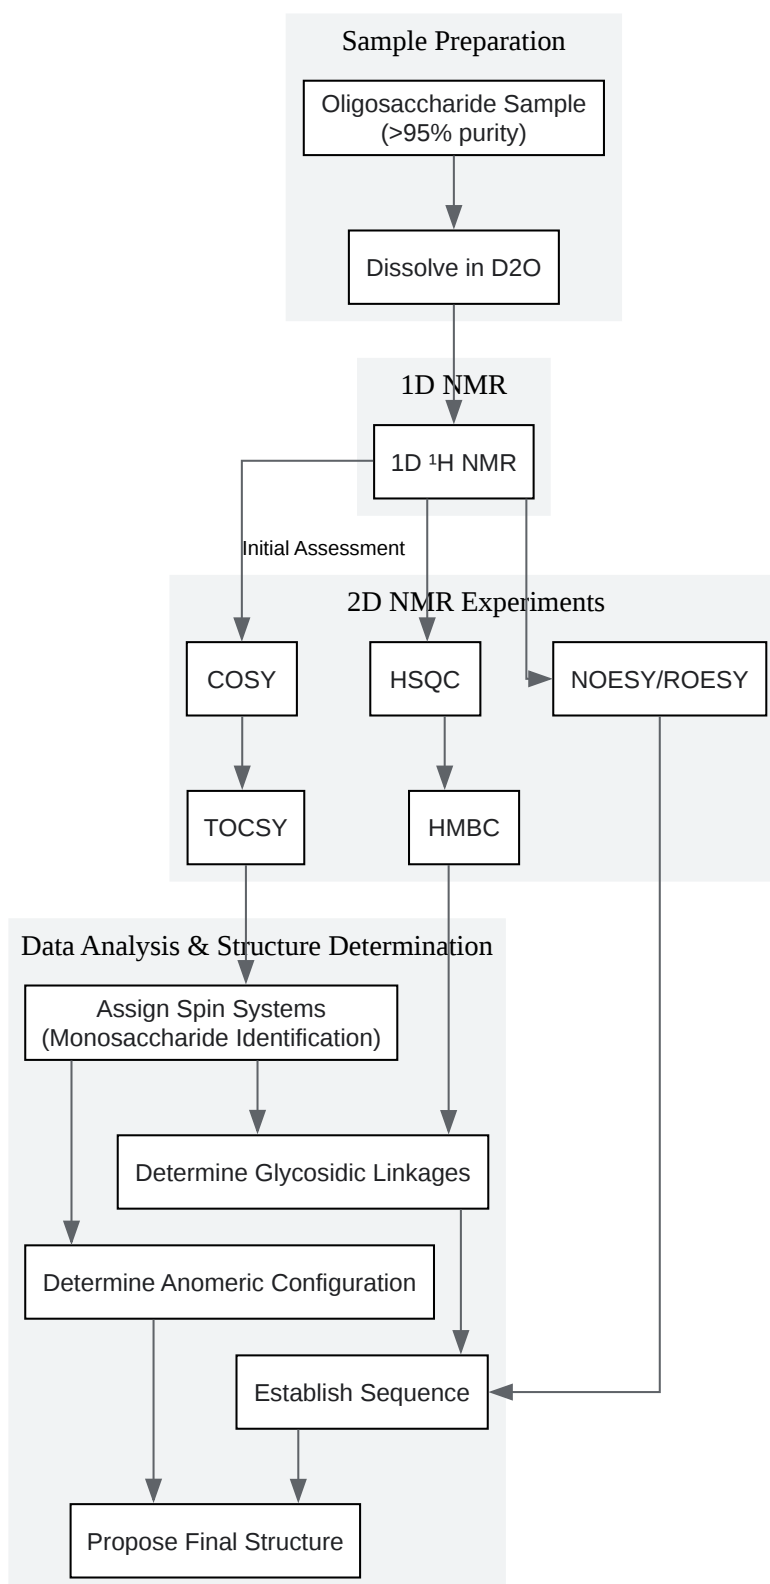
Sample Preparation

Oligosaccharide Sample (>95% purity)

Dissolve in D2O

1D NMR

1D $^1$H NMR

Initial Assessment

2D NMR Experiments

COSY

HSQC

NOESY/ROESY

TOCSY

HMBC

Data Analysis & Structure Determination

Assign Spin Systems (Monosaccharide Identification)

Determine Glycosidic Linkages

Determine Anomeric Configuration

Establish Sequence

Propose Final Structure